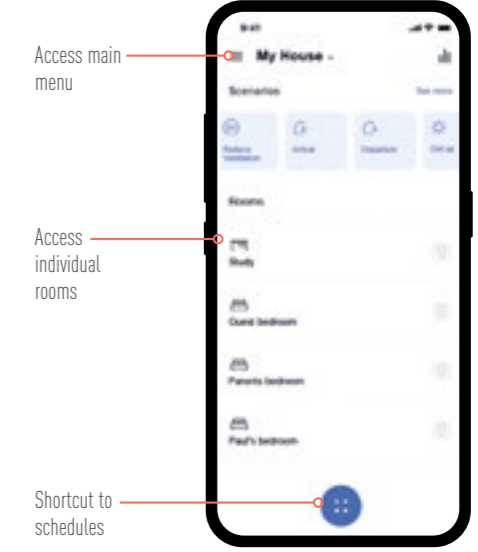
Access main menu

Access individual rooms

Shortcut to schedules

9:41

My House

Scenarios

See more

Reduce ventilation

Arrival

Departure

Get up

Rooms

Study

Guest bedroom

Parents bedroom

Paul's bedroom